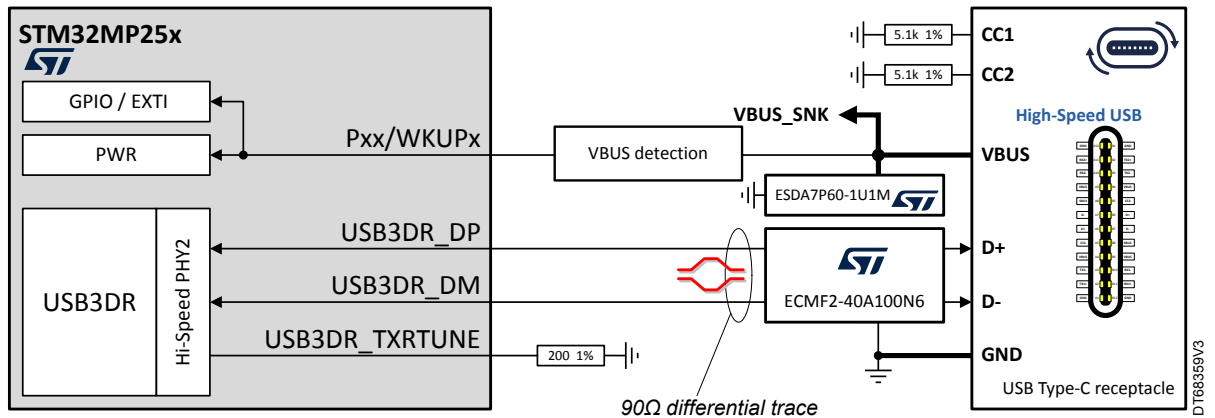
STM32MP25x

GPIO / EXTI

PWR

USB3DR

Hi-Speed PHY2

Pxx/WKUPx

USB3DR_DP

USB3DR_DM

USB3DR_TXRTUNE

VBUS detection

VBUS_SNK

ESDA7P60-1U1M

ECMF2-40A100N6

200 1%

5.1k 1%

5.1k 1%

CC1

CC2

VBUS

D+

D-

GND

High-Speed USB

USB Type-C receptacle

90Ω differential trace

DT68359V3